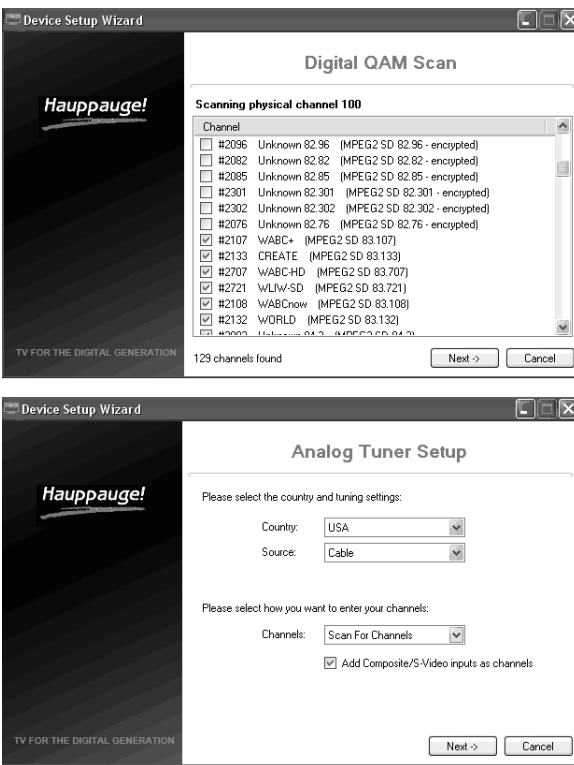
Device Setup Wizard

Digital QAM Scan

Hauppauge!

Scanning physical channel 100

Channel
#2096 Unknown 82.96 (MPEG2 SD 82.96 - encrypted)
#2082 Unknown 82.82 (MPEG2 SD 82.82 - encrypted)
#2085 Unknown 82.85 (MPEG2 SD 82.85 - encrypted)
#2301 Unknown 82.301 (MPEG2 SD 82.301 - encrypted)
#2302 Unknown 82.302 (MPEG2 SD 82.302 - encrypted)
#2076 Unknown 82.76 (MPEG2 SD 82.76 - encrypted)
#2107 WABC+ (MPEG2 SD 83.107)
#2133 CREATE (MPEG2 SD 83.133)
#2707 WABC-HD (MPEG2 SD 83.707)
#2721 WLIW-SD (MPEG2 SD 83.721)
#2108 WABCnow (MPEG2 SD 83.108)
#2132 WORLD (MPEG2 SD 83.132)
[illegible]

TV FOR THE DIGITAL GENERATION

129 channels found

Next -> Cancel

Device Setup Wizard

Analog Tuner Setup

Hauppauge!

Please select the country and tuning settings:

Country: USA
Source: Cable

Please select how you want to enter your channels:

Channels: Scan For Channels

Add Composite/S-Video inputs as channels

TV FOR THE DIGITAL GENERATION

Next -> Cancel